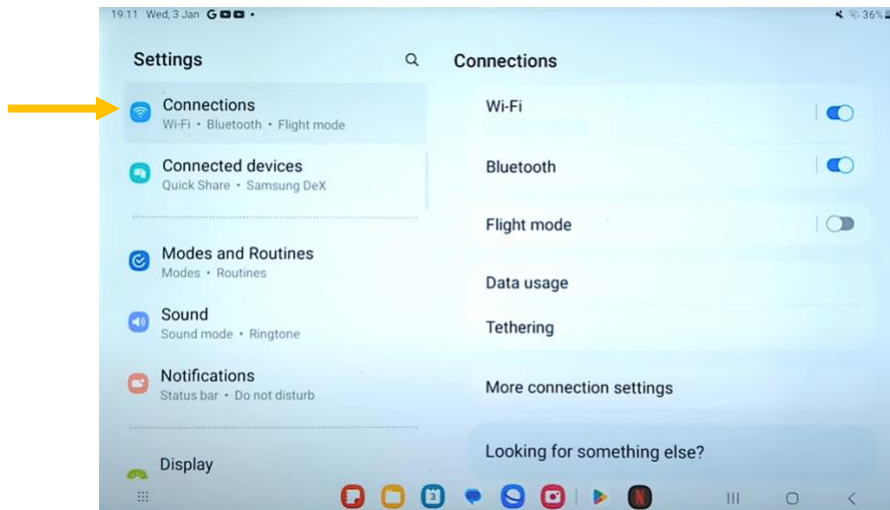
19:11 Wed, 3 Jan G • 36%

Settings

Connections
Wi-Fi • Bluetooth • Flight mode

Connected devices
Quick Share • Samsung DeX

Modes and Routines
Modes • Routines

Sound
Sound mode • Ringtone

Notifications
Status bar • Do not disturb

Display

Connections

Wi-Fi

Bluetooth

Flight mode

Data usage

Tethering

More connection settings

Looking for something else?